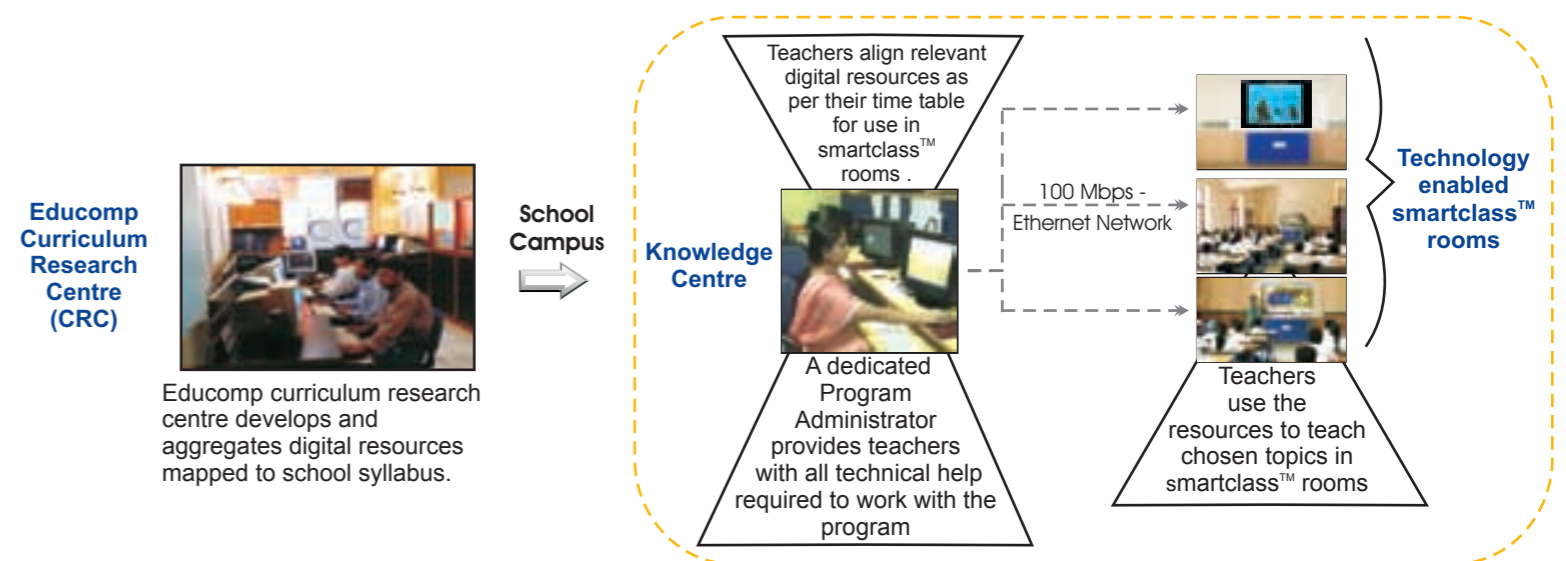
Educomp Curriculum Research Centre (CRC)

Educomp curriculum research centre develops and aggregates digital resources mapped to school syllabus.

School Campus

Teachers align relevant digital resources as per their time table for use in smartclass™ rooms .

Knowledge Centre

A dedicated Program Administrator provides teachers with all technical help required to work with the program

100 Mbps - Ethernet Network

Technology enabled smartclass™ rooms

Teachers use the resources to teach chosen topics in smartclass™ rooms